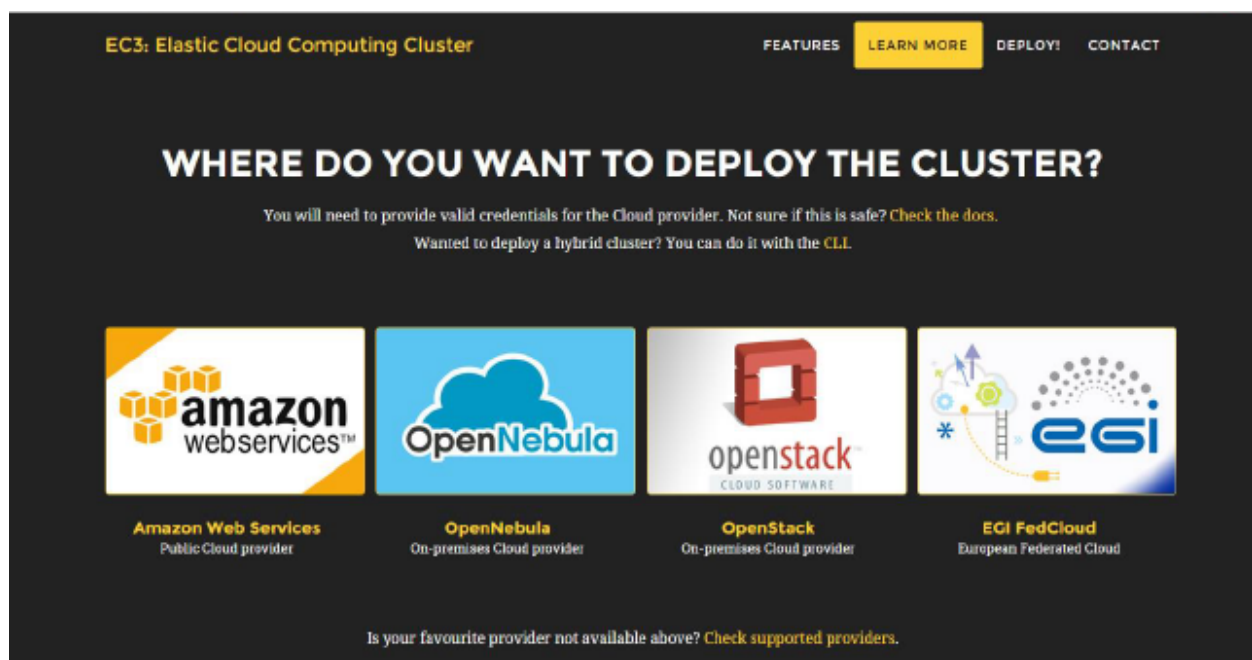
EC3: Elastic Cloud Computing Cluster

FEATURES LEARN MORE DEPLOY! CONTACT

WHERE DO YOU WANT TO DEPLOY THE CLUSTER?

You will need to provide valid credentials for the Cloud provider. Not sure if this is safe? Check the docs.

Wanted to deploy a hybrid cluster? You can do it with the CLI.

amazon webservices™

OpenNebula

openstack™ CLOUD SOFTWARE

egi

Amazon Web Services
Public Cloud provider

OpenNebula
On-premises Cloud provider

OpenStack
On-premises Cloud provider

EGI FedCloud
European Federated Cloud

Is your favourite provider not available above? Check supported providers.